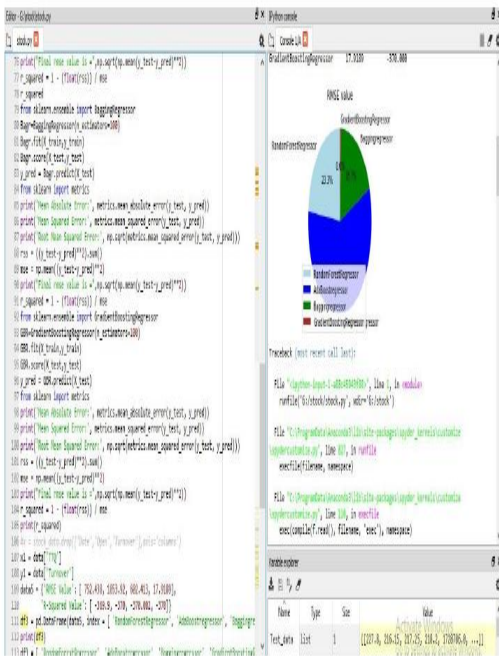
Editor - G:\stock\stock.py

stock.py

78 print("Final rmse value is =",np.sqrt(np.mean((y_test-y_pred)**2)))
79 r_squared = 1 - (float(rss)) / mse
80 r_squared
81 from sklearn.ensemble import BaggingRegressor
82 Bagr=BaggingRegressor(n_estimators=100)
83 Bagr.fit(X_train,y_train)
84 Bagr.score(X_test,y_test)
85 y_pred = Bagr.predict(X_test)
86 from sklearn import metrics
86 print('Mean Absolute Error:', metrics.mean_absolute_error(y_test, y_pred))
87 print('Mean Squared Error:', metrics.mean_squared_error(y_test, y_pred))
88 print('Root Mean Squared Error:', np.sqrt(metrics.mean_squared_error(y_test, y_pred)))
89 rss = ((y_test-y_pred)**2).sum()
90 mse = np.mean((y_test-y_pred)**2)
91 print("Final rmse value is =",np.sqrt(np.mean((y_test-y_pred)**2)))
92 r_squared = 1 - (float(rss)) / mse
93 from sklearn.ensemble import GradientBoostingRegressor
94 GBR=GradientBoostingRegressor(n_estimators=100)
95 GBR.fit(X_train,y_train)
96 GBR.score(X_test,y_test)
97 y_pred = GBR.predict(X_test)
98 from sklearn import metrics
99 print('Mean Absolute Error:', metrics.mean_absolute_error(y_test, y_pred))
100 print('Mean Squared Error:', metrics.mean_squared_error(y_test, y_pred))
101 print('Root Mean Squared Error:', np.sqrt(metrics.mean_squared_error(y_test, y_pred)))
102 rss = ((y_test-y_pred)**2).sum()
103 mse = np.mean((y_test-y_pred)**2)
104 print("Final rmse value is =",np.sqrt(np.mean((y_test-y_pred)**2)))
105 r_squared = 1 - (float(rss)) / mse
106 print(r_squared)
107 #x = stock_data.drop(['Date','Open','Turnover'],axis='columns')
108 x1 = data["TTQ"]
109 y1 = data["Turnover"]
110 data5 = {"RMSE Value": [ 752.438, 1053.02, 802.413, 17.9189],
111 "R-Squared Value": [ -289.9, -370, -370.082, -370]}
112 df5 = pd.DataFrame(data5, index = ["RandomForestRegressor", "AdaBoostRegressor", "BaggingRe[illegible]
113 print(df5)
114 df5 = ["RandomForestRegressor", "AdaBoostRegressor", "BaggingRegressor", "GradientBoosting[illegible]

IPython console

Console 1/A

GradientBoostingRegressor 17.9189 -370.000

RMSE Value

GradientBoostingRegressor
BaggingRegressor
RandomForestRegressor
23.2%
0.6%
AdaBoostRegressor

RandomForestRegressor
AdaBoostRegressor
BaggingRegressor
GradientBoostingRegressor

Traceback (most recent call last):

File "<ipython-input-1-a88c49349b38>", line 1, in <module>
runfile('G:/stock/stock.py', wdir='G:/stock')

File "C:\ProgramData\Anaconda3\lib\site-packages\spyder_kernels\customize\spydercustomize.py", line 827, in runfile
execfile(filename, namespace)

File "C:\ProgramData\Anaconda3\lib\site-packages\spyder_kernels\customize\spydercustomize.py", line 110, in execfile
exec(compile(f.read(), filename, 'exec'), namespace)

Variable explorer

| Name | Type | Size | Value |
|---|---|---|---|
| Test_data | list | 1 | [[237.0, 216.15, 217.25, 218.1, 1788706.0, ...]] |

Activate Windows